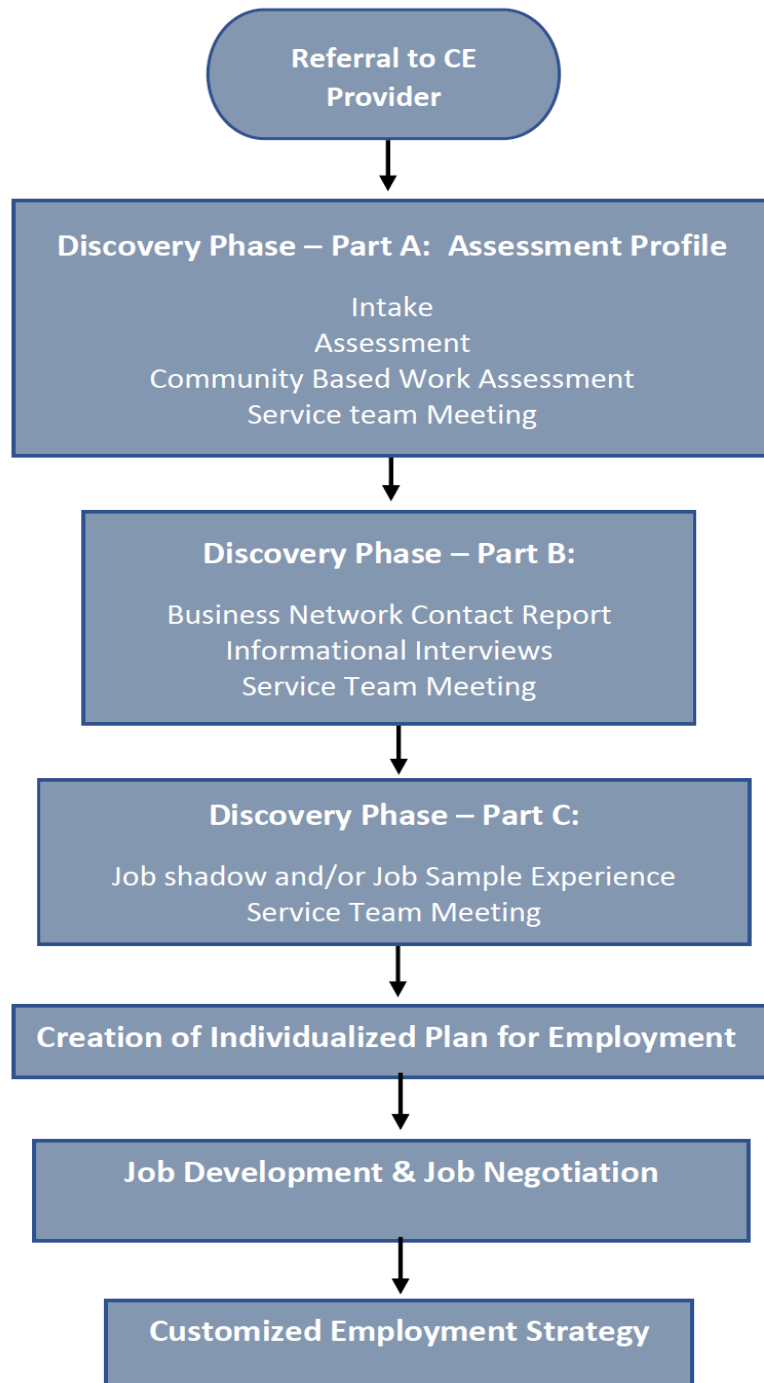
Referral to CE Provider

Discovery Phase – Part A: Assessment Profile

Intake
Assessment
Community Based Work Assessment
Service team Meeting

Discovery Phase – Part B:

Business Network Contact Report
Informational Interviews
Service Team Meeting

Discovery Phase – Part C:

Job shadow and/or Job Sample Experience
Service Team Meeting

Creation of Individualized Plan for Employment

Job Development & Job Negotiation

Customized Employment Strategy